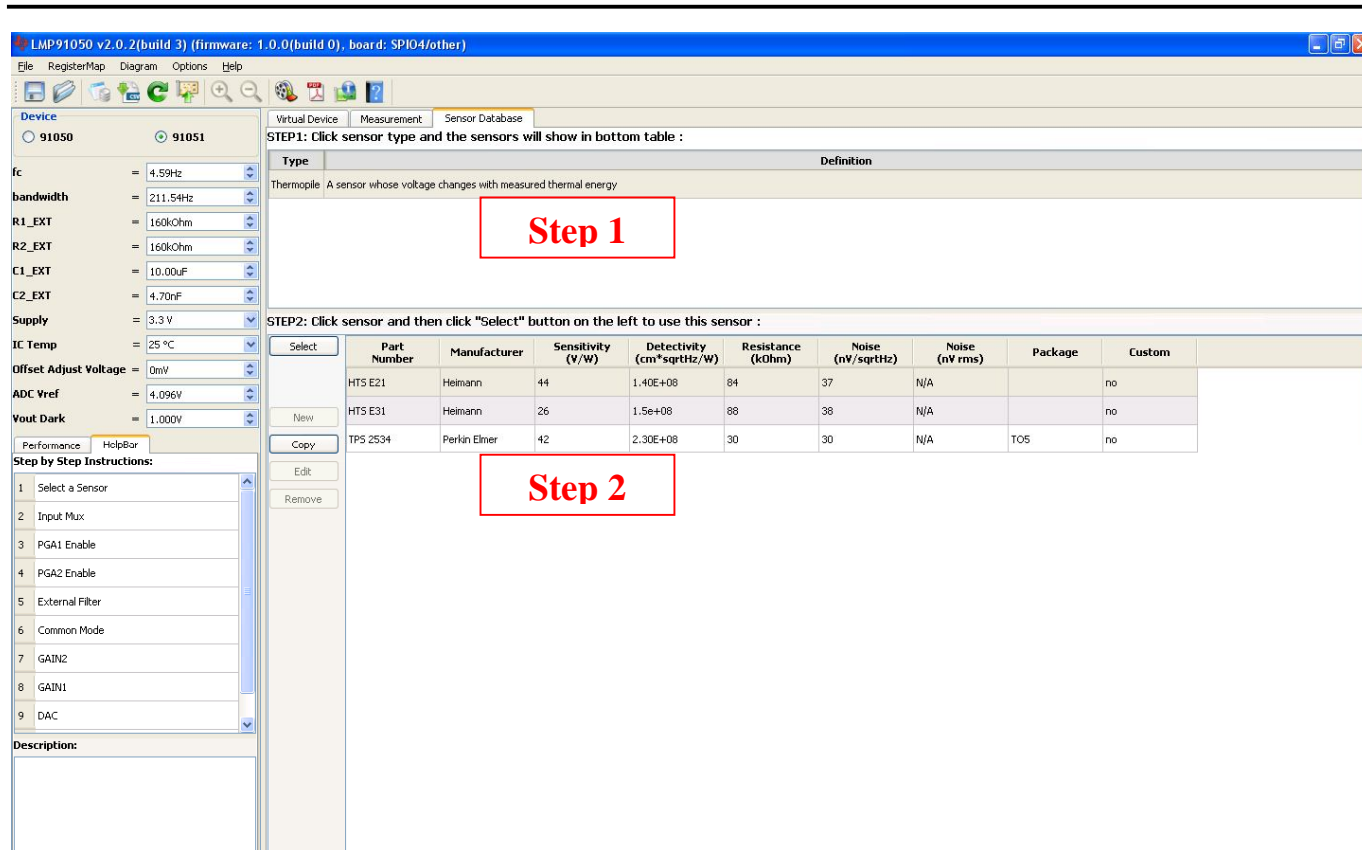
LMP91050 v2.0.2(build 3) (firmware: 1.0.0(build 0), board: SPIO4/other)

File RegisterMap Diagram Options Help

Device
91050 91051

fc = 4.59Hz
bandwidth = 211.54Hz
R1_EXT = 160kOhm
R2_EXT = 160kOhm
C1_EXT = 10.00uF
C2_EXT = 4.70nF
Supply = 3.3 V
IC Temp = 25 °C
Offset Adjust Voltage = 0mV
ADC Vref = 4.096V
Vout Dark = 1.000V

Performance HelpBar
Step by Step Instructions:
1 Select a Sensor
2 Input Mux
3 PGA1 Enable
4 PGA2 Enable
5 External Filter
6 Common Mode
7 GAIN2
8 GAIN1
9 DAC

Description:

Virtual Device Measurement Sensor Database

STEP1: Click sensor type and the sensors will show in bottom table :

| Type | Definition |
|---|---|
| Thermopile | A sensor whose voltage changes with measured thermal energy |

Step 1

STEP2: Click sensor and then click "Select" button on the left to use this sensor :

Select
New
Copy
Edit
Remove

| Part Number | Manufacturer | Sensitivity (V/W) | Detectivity (cm*sqrtHz/W) | Resistance (kOhm) | Noise (nV/sqrtHz) | Noise (nV rms) | Package | Custom |
|---|---|---|---|---|---|---|---|---|
| HTS E21 | Heimann | 44 | 1.40E+08 | 84 | 37 | N/A | | no |
| HTS E31 | Heimann | 26 | 1.5e+08 | 88 | 38 | N/A | | no |
| TPS 2534 | Perkin Elmer | 42 | 2.30E+08 | 30 | 30 | N/A | TO5 | no |

Step 2